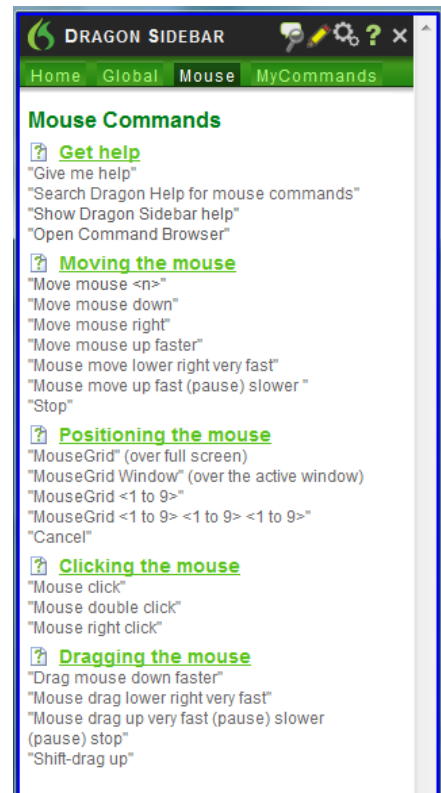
DRAGON SIDEBAR ? ×

Home Global Mouse MyCommands

Mouse Commands

Get help
"Give me help"
"Search Dragon Help for mouse commands"
"Show Dragon Sidebar help"
"Open Command Browser"

Moving the mouse
"Move mouse <n>"
"Move mouse down"
"Move mouse right"
"Move mouse up faster"
"Mouse move lower right very fast"
"Mouse move up fast (pause) slower "
"Stop"

Positioning the mouse
"MouseGrid" (over full screen)
"MouseGrid Window" (over the active window)
"MouseGrid <1 to 9>"
"MouseGrid <1 to 9> <1 to 9> <1 to 9>"
"Cancel"

Clicking the mouse
"Mouse click"
"Mouse double click"
"Mouse right click"

Dragging the mouse
"Drag mouse down faster"
"Mouse drag lower right very fast"
"Mouse drag up very fast (pause) slower (pause) stop"
"Shift-drag up"